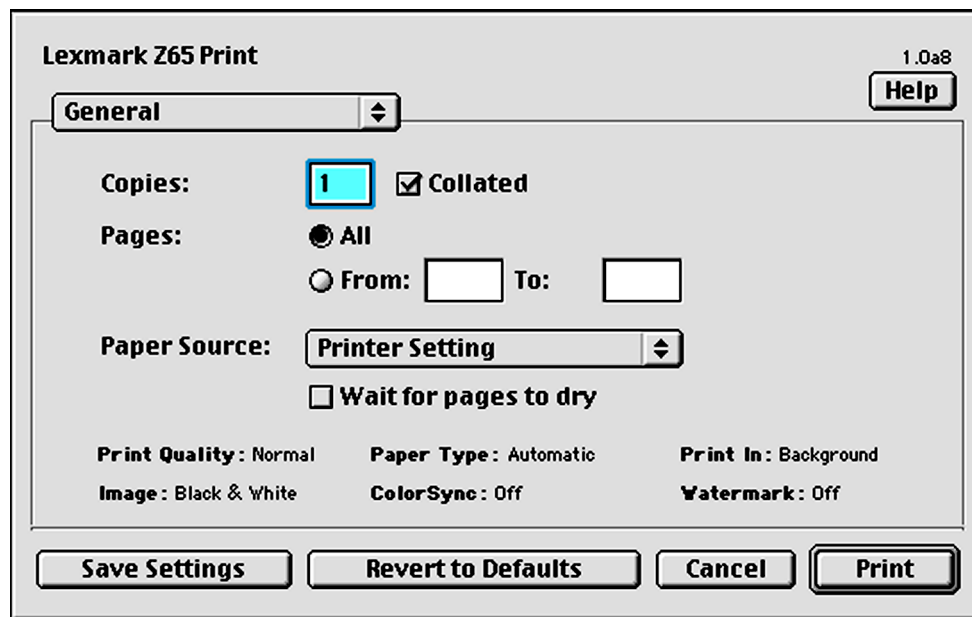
Lexmark Z65 Print

1.0a8

Help

General

Copies: 1 Collated

Pages: All

From: To:

Paper Source: Printer Setting

Wait for pages to dry

Print Quality: Normal

Paper Type: Automatic

Print In: Background

Image: Black & White

ColorSync: Off

Watermark: Off

Save Settings

Revert to Defaults

Cancel

Print